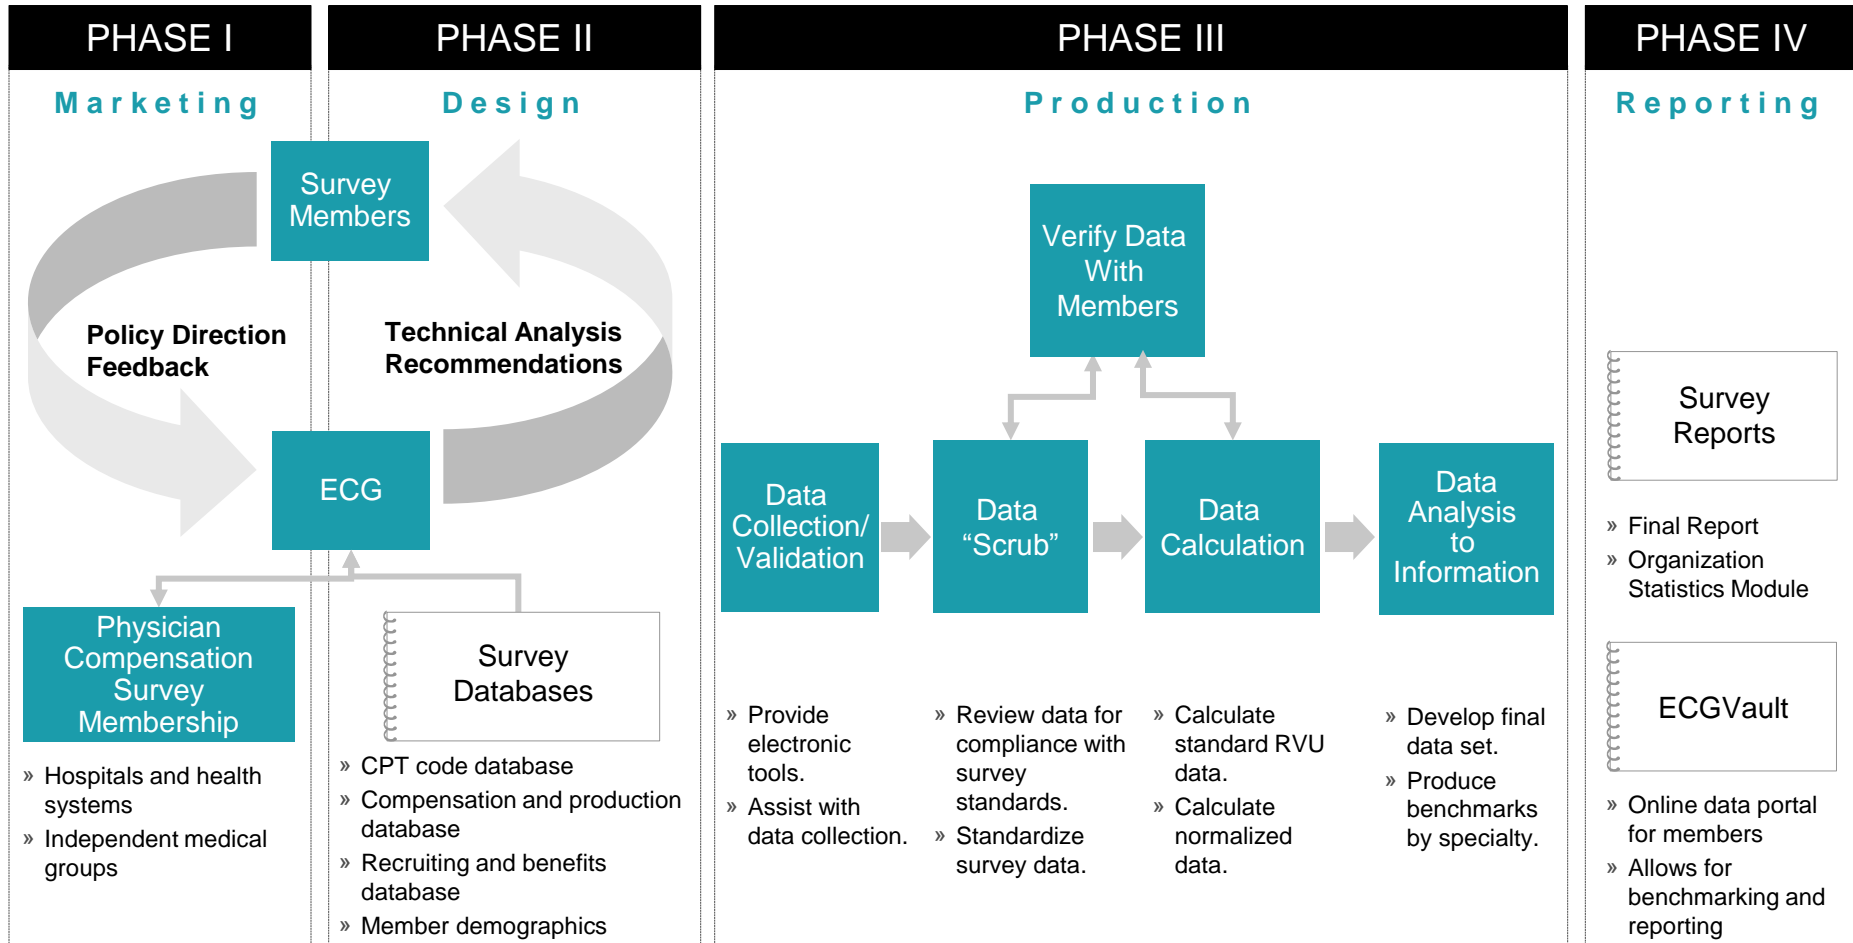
PHASE I

Marketing

PHASE II

Design

PHASE III

Production

PHASE IV

Reporting

Survey Members

Policy Direction Feedback

Technical Analysis Recommendations

ECG

Physician Compensation Survey Membership

» Hospitals and health systems
» Independent medical groups

Survey Databases

» CPT code database
» Compensation and production database
» Recruiting and benefits database
» Member demographics

Verify Data With Members

Data Collection/ Validation

Data "Scrub"

Data Calculation

Data Analysis to Information

» Provide electronic tools.
» Assist with data collection.

» Review data for compliance with survey standards.
» Standardize survey data.

» Calculate standard RVU data.
» Calculate normalized data.

» Develop final data set.
» Produce benchmarks by specialty.

Survey Reports

» Final Report
» Organization Statistics Module

ECGVault

» Online data portal for members
» Allows for benchmarking and reporting